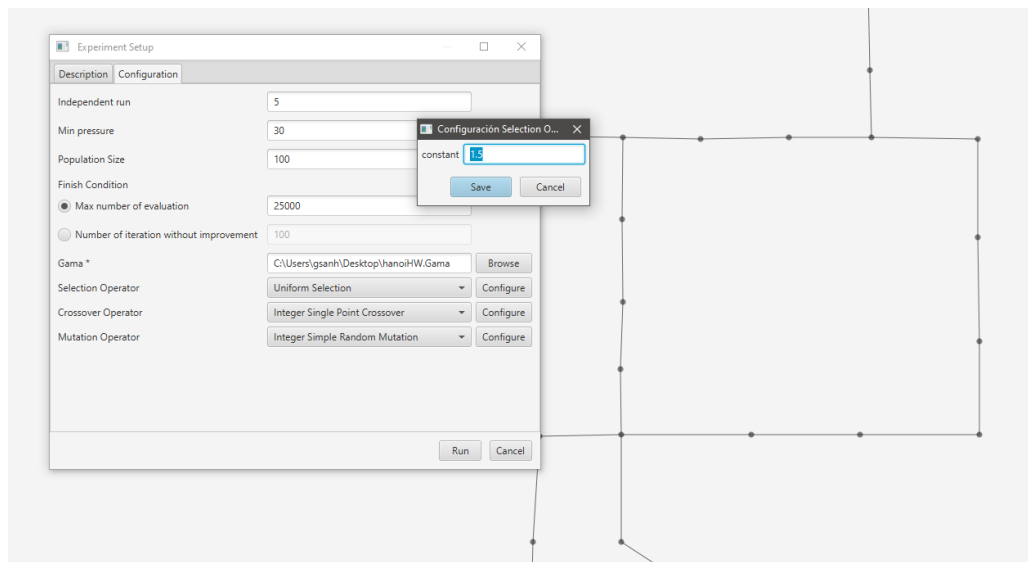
Experiment Setup

Description Configuration

Independent run 5

Min pressure 30

Population Size 100

Finish Condition

Max number of evaluation 25000

Number of iteration without improvement 100

Gama * C:\Users\gsanh\Desktop\hanoiHW.Gama Browse

Selection Operator Uniform Selection Configure

Crossover Operator Integer Single Point Crossover Configure

Mutation Operator Integer Simple Random Mutation Configure

Run Cancel

Configuración Selection O...

constant 1.5

Save Cancel